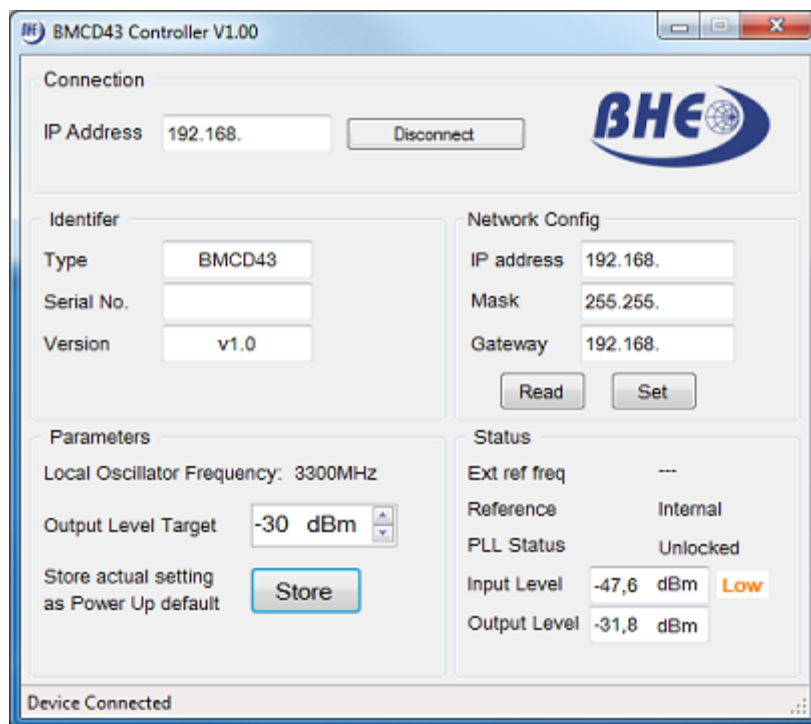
BMCD43 Controller V1.00

Connection

IP Address 192.168.

Disconnect

BHE

Identifer

Type BMCD43

Serial No.

Version v1.0

Network Config

IP address 192.168.

Mask 255.255.

Gateway 192.168.

Read

Set

Parameters

Local Oscillator Frequency: 3300MHz

Output Level Target -30 dBm

Store actual setting as Power Up default

Store

Status

Ext ref freq ---

Reference Internal

PLL Status Unlocked

Input Level -47,6 dBm Low

Output Level -31,8 dBm

Device Connected